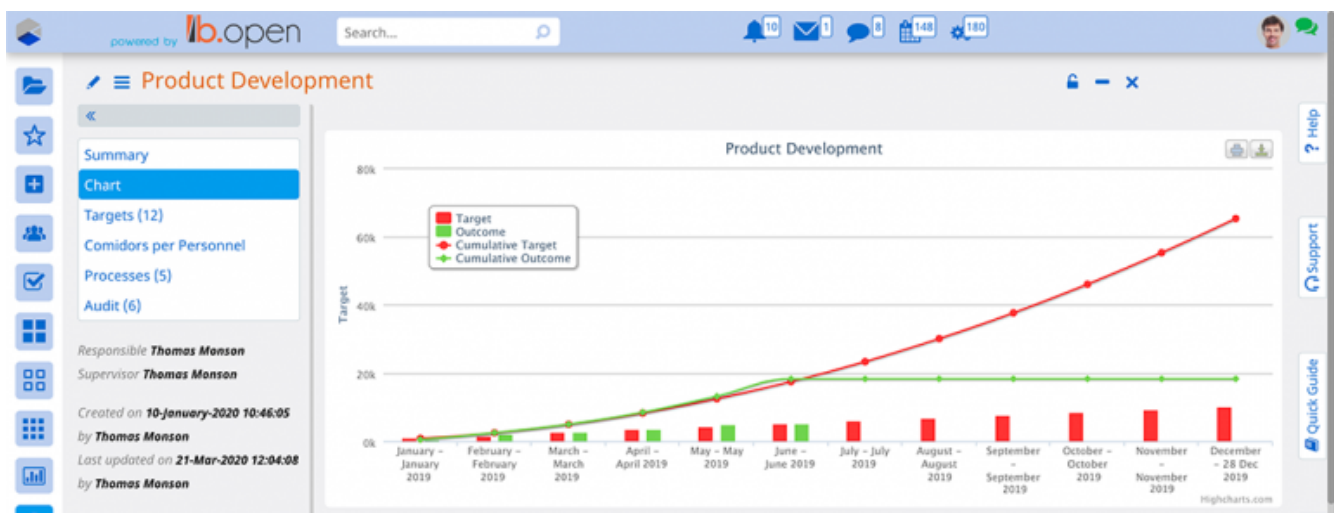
powered by ib.open

Search...

10 1 8 148 180

Product Development

«

Summary
Chart
Targets (12)
Comidors per Personnel
Processes (5)
Audit (6)

Responsible Thomas Monson
Supervisor Thomas Monson

Created on 10-January-2020 10:46:05 by Thomas Monson
Last updated on 21-Mar-2020 12:04:08 by Thomas Monson

Product Development

Target
Outcome
Cumulative Target
Cumulative Outcome

Target

80k
60k
40k
20k
0k

January – January 2019
February – February 2019
March – March 2019
April – April 2019
May – May 2019
June – June 2019
July – July 2019
August – August 2019
September – September 2019
October – October 2019
November – November 2019
December – 28 Dec 2019

Highcharts.com

Help
Support
Quick Guide